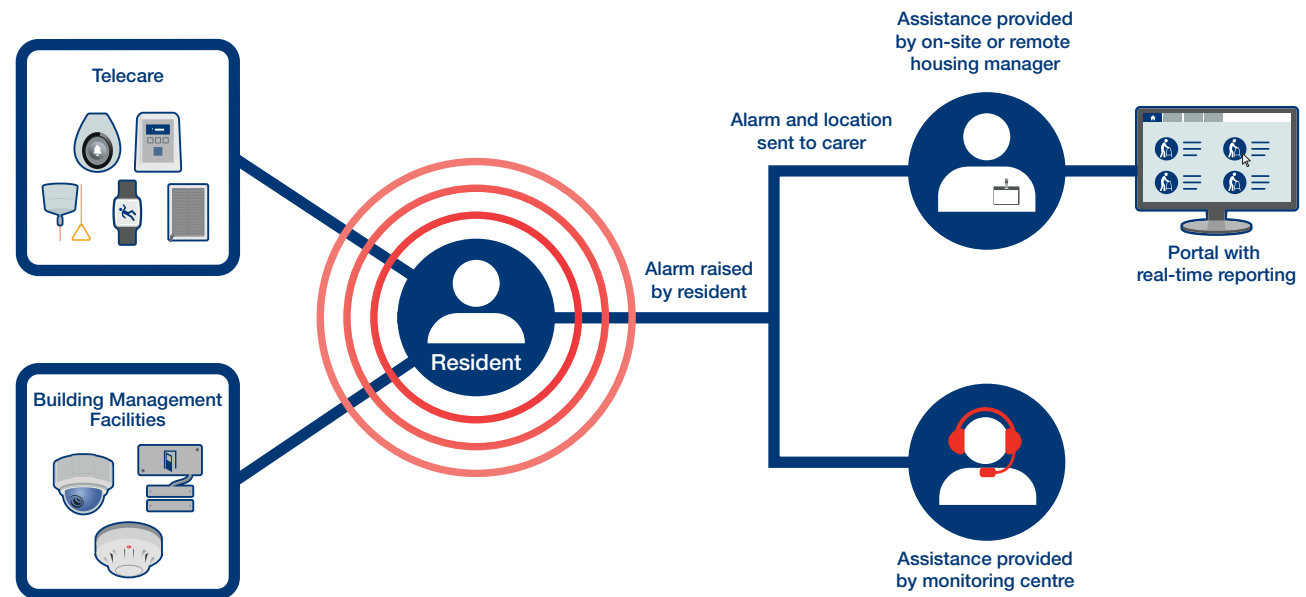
Telecare

Building Management Facilities

Resident

Alarm raised by resident

Alarm and location sent to carer

Assistance provided by on-site or remote housing manager

Portal with real-time reporting

Assistance provided by monitoring centre